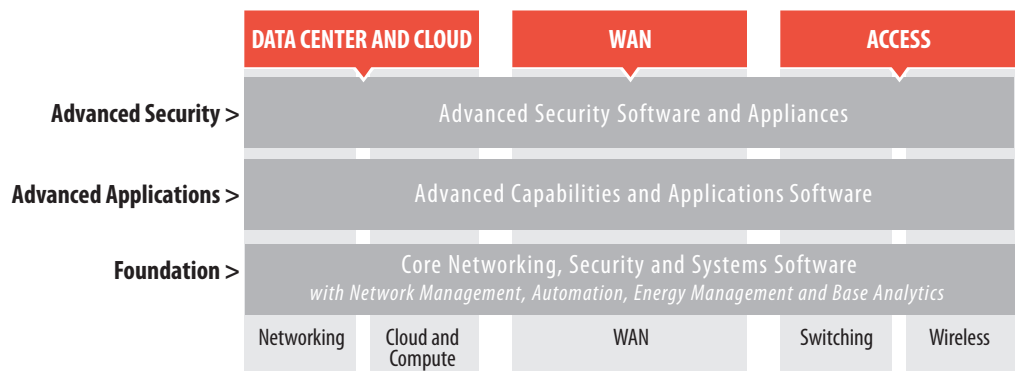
DATA CENTER AND CLOUD
WAN
ACCESS

Advanced Security >
Advanced Security Software and Appliances

Advanced Applications >
Advanced Capabilities and Applications Software

Foundation >
Core Networking, Security and Systems Software
with Network Management, Automation, Energy Management and Base Analytics

Networking
Cloud and Compute
WAN
Switching
Wireless